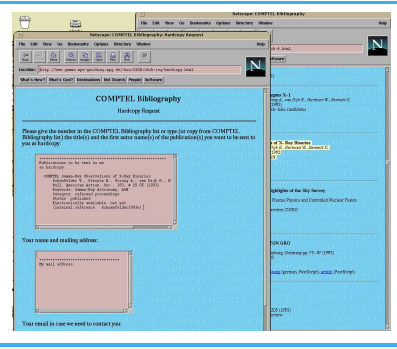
Netscape: COMPTEL Bibliography

File Edit View Go Bookmarks Options Directory Window Help

Netscape: COMPTEL Bibliography: Hardcopy Request

File Edit View Go Bookmarks Options Directory Window Help

Location: http://www.gamma.mpe-garching.mpg.de/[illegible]/hardcopy.html

What's New? What's Cool? Destinations Net Search People Software

COMPTEL Bibliography

Hardcopy Request

Please give the number in the COMPTEL Bibliography list or type (or copy from COMPTEL Bibliography list) the title(s) and the first autor name(s) of the publication(s) you want to be sent to you as hardcopy:

Publications to be sent to me
as hardcopy:

COMPTEL Gamma-Ray Observations of X-Ray Binaries
Schönfelder V., Strecke R., Bloemen H., van Dijk R., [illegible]
Bull. American Astron. Soc., 1977, # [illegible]
Keywords: Gamma-Ray Astronomy, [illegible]
Category: refereed proceedings
Status: published
Electronically available: not yet
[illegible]

Your name and mailing address:

My mail address:

Your email in case we need to contact you:

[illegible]
X-1
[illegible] Bennett K.
(1992)
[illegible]
of X-Ray Binaries
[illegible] Bennett K.
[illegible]
Highlights of the Sky Survey
Plasmas Physics and Controlled Nuclear Fusion
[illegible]
TON GRO
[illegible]
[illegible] (german, PostScript), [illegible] (PostScript)
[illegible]